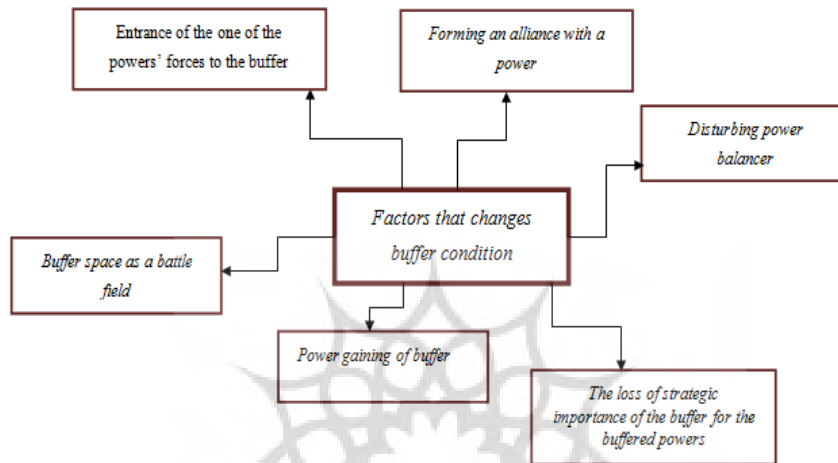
Entrance of the one of the powers' forces to the buffer

Forming an alliance with a power

Disturbing power balancer

Factors that changes buffer condition

Buffer space as a battle field

Power gaining of buffer

The loss of strategic importance of the buffer for the buffered powers